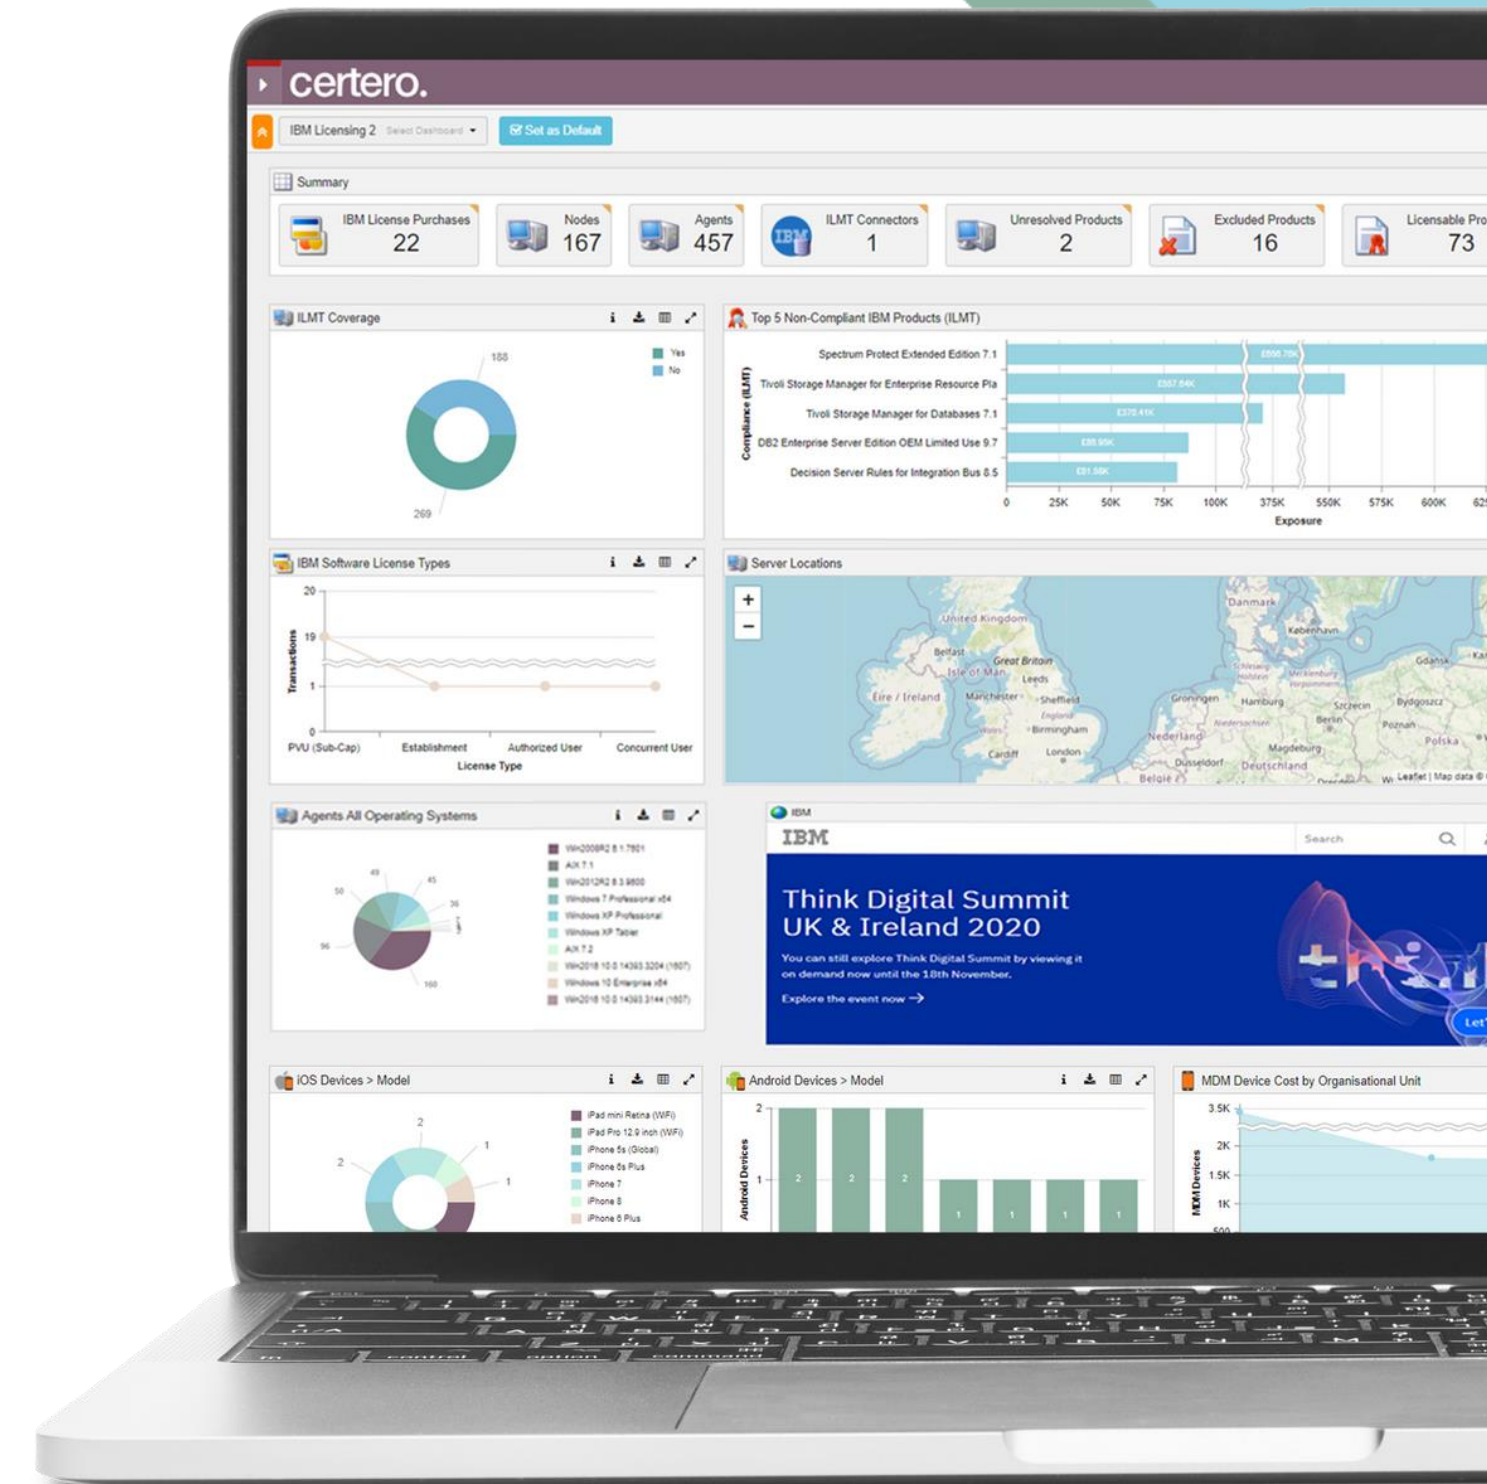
certero.

IBM Licensing 2 Select Dashboard

Set as Default

Summary

| IBM License Purchases | Nodes | Agents | ILMT Connectors | Unresolved Products | Excluded Products | Licensable Pro |
|---|---|---|---|---|---|---|
| 22 | 167 | 457 | 1 | 2 | 16 | 73 |

ILMT Coverage

188

269

Yes
No

Top 5 Non-Compliant IBM Products (ILMT)

Compliance (ILMT)

Spectrum Protect Extended Edition 7.1
Tivoli Storage Manager for Enterprise Resource Pla
Tivoli Storage Manager for Databases 7.1
DB2 Enterprise Server Edition OEM Limited Use 9.7
Decision Server Rules for Integration Bus 8.5

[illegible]
£557.84K
£370.41K
£88.95K
£81.56K

0 25K 50K 75K 100K 375K 550K 575K 600K 62

Exposure

IBM Software License Types

Transactions

20
19
1
0

PVU (Sub-Cap) Establishment Authorized User Concurrent User

License Type

Server Locations

+
−

Danmark
København
United Kingdom
Belfast
Great Britain
Isle of Man
Leeds
Éire / Ireland
Manchester
Sheffield
England
Birmingham
Wales
Cardiff
London
Groningen
Hamburg
Szczecin
Bydgoszcz
Gdańsk
Berlin
Poznań
Nederland
Magdeburg
Polska
Düsseldorf
Deutschland
België
Leaflet | Map data ©

Agents All Operating Systems

49
45
50
36
96
160

Win2008R2 6.1.7601
AIX 7.1
Win2012R2 6.3.9600
Windows 7 Professional x64
Windows XP Professional
Windows XP Tablet
AIX 7.2
Win2016 10.0.14393.3204 (1607)
Windows 10 Enterprise x64
Win2016 10.0.14393.3144 (1607)

IBM

IBM

Search

Think Digital Summit UK & Ireland 2020

You can still explore Think Digital Summit by viewing it on demand now until the 18th November.

Explore the event now →

Let

iOS Devices > Model

2
1
2
1

iPad mini Retina (WiFi)
iPad Pro 12.9 inch (WiFi)
iPhone 5s (Global)
iPhone 6s Plus
iPhone 7
iPhone 8
iPhone 6 Plus

Android Devices > Model

Android Devices

2
1

2 2 2 1 1 1 1

MDM Device Cost by Organisational Unit

MDM Devices

3.5K
2K
1.5K
1K
500